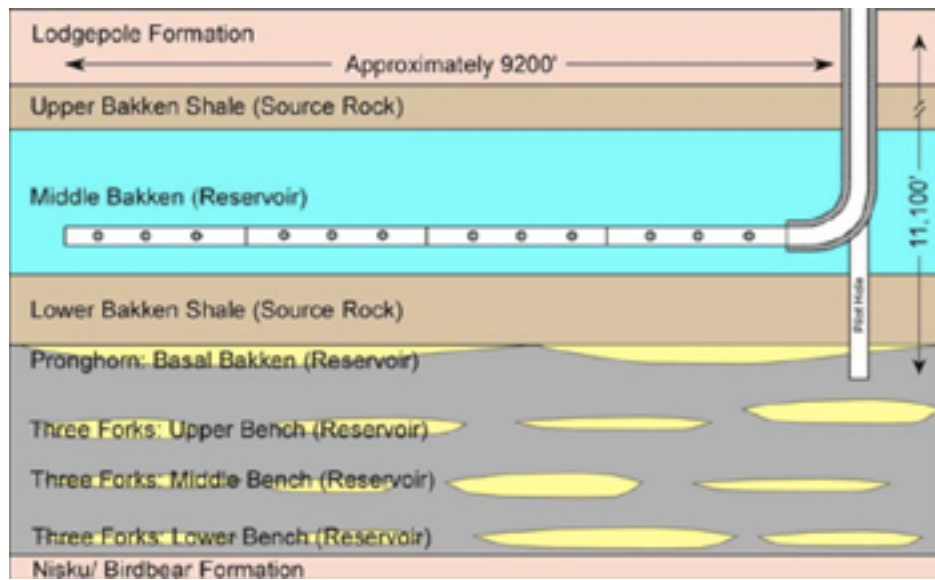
Lodgepole Formation

Approximately 9200'

Upper Bakken Shale (Source Rock)

Middle Bakken (Reservoir)

Lower Bakken Shale (Source Rock)

Pronghorn: Basal Bakken (Reservoir)

Three Forks: Upper Bench (Reservoir)

Three Forks: Middle Bench (Reservoir)

Three Forks: Lower Bench (Reservoir)

Nisku/ Birdbear Formation

Pilot Hole

11,100'